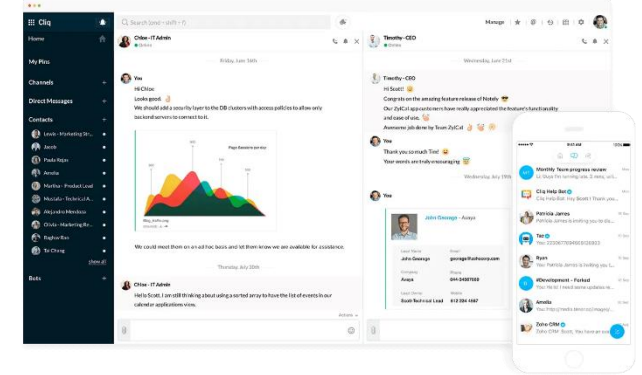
Cliq

Home

My Pins

Channels

Direct Messages

Contacts

Lewis - Marketing Str...

Jacob

Paula Rojas

Amelia

Martina - Product Lead

Mustafa - Technical A...

Alejandro Mendoza

Olivia - Marketing Re...

Raghav Rao

Tai Ching

show all

Bots

Search (type ~ shift ~ F)

Chloe - IT Admin

Friday, June 5th

You

Hi Chloe,

Looks good.

We should add a security layer to the DB clusters with access policies to allow only backend servers to connect to it.

We could meet them on an ad hoc basis and let them know we are available for assistance.

Thursday, July 20th

Chloe - IT Admin

Hello Scott, I am still thinking about using a sorted array to have the list of events in our calendar applications view.

Manage

Timothy - CEO

Wednesday, June 5th

Timothy - CEO

Hi Scott!

Congrats on the amazing feature release of Notely

Our ZylCal support numbers have really appreciated the feature's functionality and ease of use.

Awesome job done by Team ZylCal

You

Thank you so much Tim!

Your words are truly encouraging

Wednesday, July 19th

You

John Gessage - Avaya

Lead Name John Gessage

Email george@fashionco.com

Company Avaya

Phone 044-34087500

Lead Name Scott Technical Lead

Phone 612 324 4567

Monthly Team progress review

Cliq Help Bot

Patricia James

Tom

Ryan

#Development - Forked

Amelia

Zoho CRM